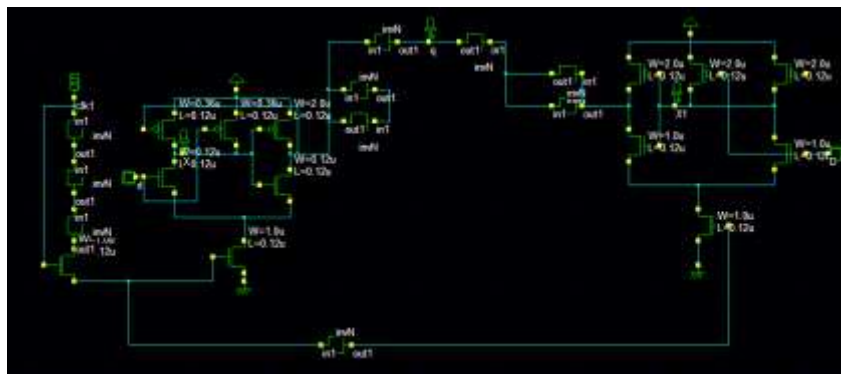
clk1
in1
invN
out1
in1
invN
out1
in1
invN
W=1.0u
out1
.12u
W=0.36u
W=0.36u
W=2.0u
L=0.12u
L=0.12u
L=0.12u
W=0.12u
L=0.12u
X
d
W=0.12u
L=0.12u
W=1.0u
L=0.12u
invN
in1
out1
q
out1
in1
invN
invN
in1
out1
out1
in1
invN
out1
in1
invN
in1
out1
W=2.0u
L=0.12u
W=2.0u
L=0.12u
W=2.0u
L=0.12u
X1
W=1.0u
L=0.12u
W=1.0u
L=0.12u
D
W=1.0u
L=0.12u
invN
in1
out1